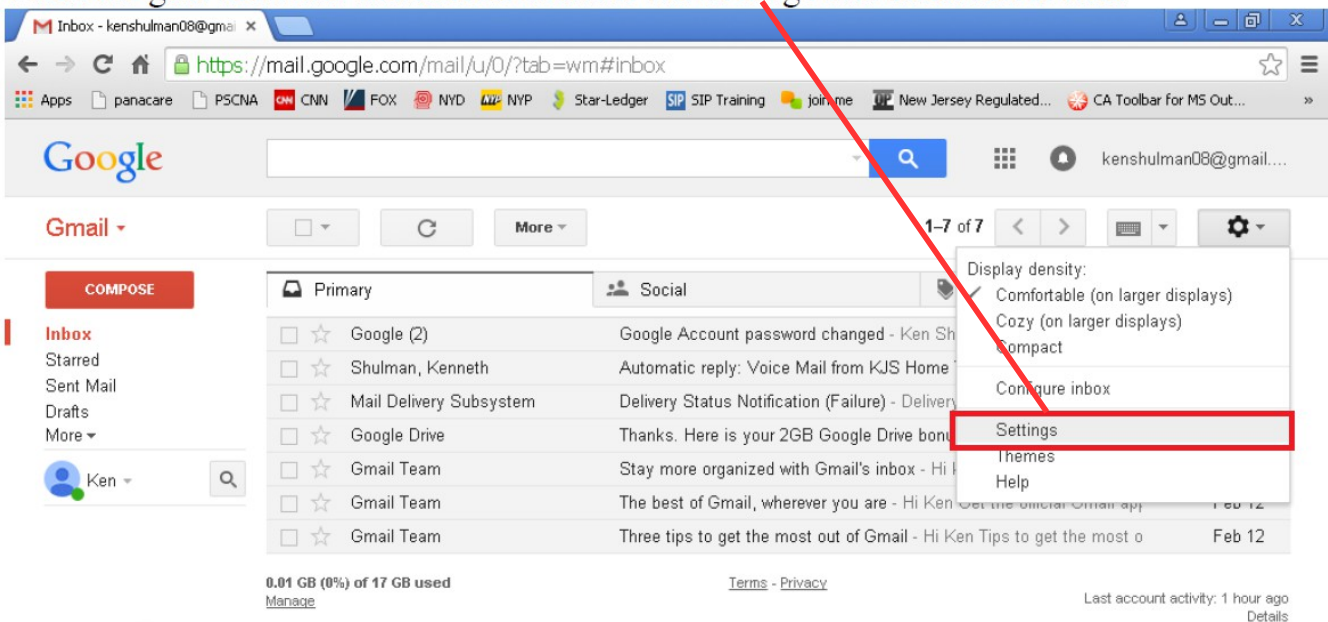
Inbox - kenshulman08@gma

https://mail.google.com/mail/u/0/?tab=wm#inbox

Apps panacare PSCNA CNN FOX NYD NYP Star-Ledger SIP Training join.me New Jersey Regulated... CA Toolbar for MS Out... »

Google

kenshulman08@gmail....

Gmail

More

1–7 of 7

COMPOSE

Inbox
Starred
Sent Mail
Drafts
More

Ken

Primary

Social

Display density:
Comfortable (on larger displays)
Cozy (on larger displays)
Compact

Configure inbox

Settings
Themes
Help

| | | |
|---|---|---|
| Google (2) | Google Account password changed - Ken Sh | |
| Shulman, Kenneth | Automatic reply: Voice Mail from KJS Home | |
| Mail Delivery Subsystem | Delivery Status Notification (Failure) - Delivery | |
| Google Drive | Thanks. Here is your 2GB Google Drive bonu | |
| Gmail Team | Stay more organized with Gmail's inbox - Hi K | |
| Gmail Team | The best of Gmail, wherever you are - Hi Ken Get the official Gmail app | Feb 12 |
| Gmail Team | Three tips to get the most out of Gmail - Hi Ken Tips to get the most o | Feb 12 |

0.01 GB (0%) of 17 GB used
Manage

Terms - Privacy

Last account activity: 1 hour ago
Details